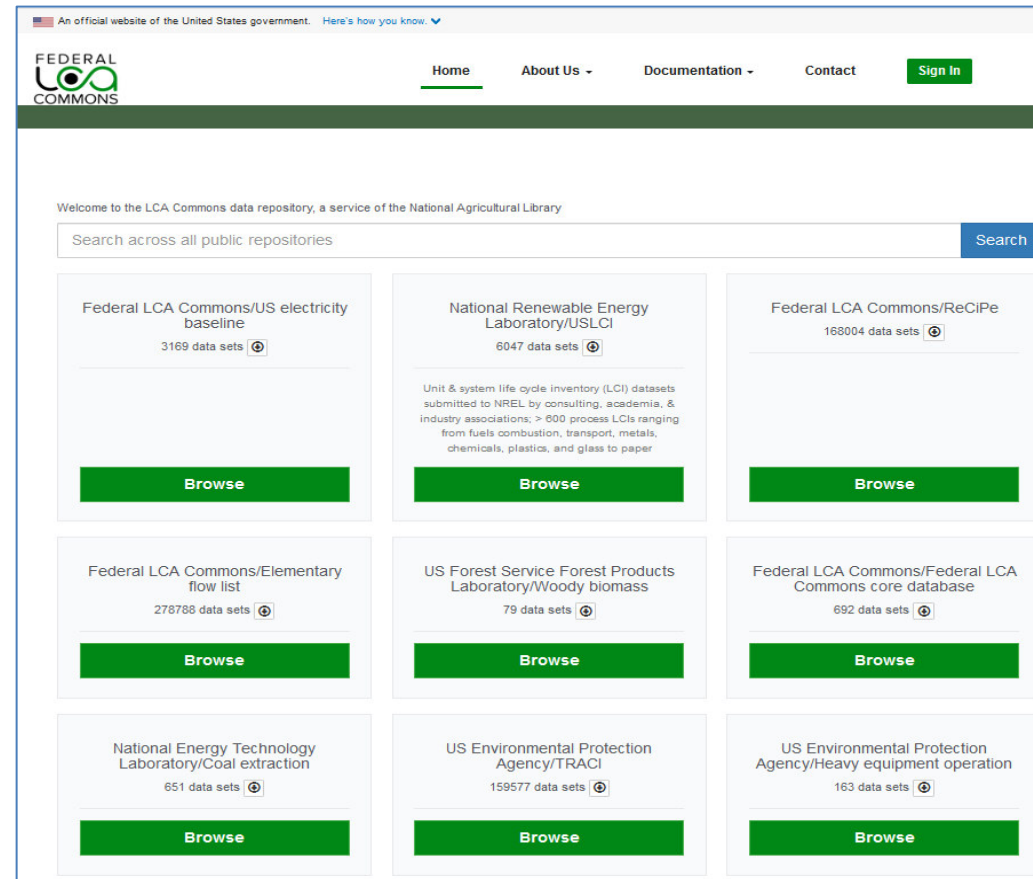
An official website of the United States government. Here's how you know.

FEDERAL LCA COMMONS

Home
About Us
Documentation
Contact
Sign In

Welcome to the LCA Commons data repository, a service of the National Agricultural Library

Search across all public repositories
Search

Federal LCA Commons/US electricity baseline
3169 data sets
Browse

National Renewable Energy Laboratory/USLCI
6047 data sets
Unit & system life cycle inventory (LCI) datasets submitted to NREL by consulting, academia, & industry associations; > 600 process LCIs ranging from fuels combustion, transport, metals, chemicals, plastics, and glass to paper
Browse

Federal LCA Commons/ReCiPe
168004 data sets
Browse

Federal LCA Commons/Elementary flow list
278788 data sets
Browse

US Forest Service Forest Products Laboratory/Woody biomass
79 data sets
Browse

Federal LCA Commons/Federal LCA Commons core database
692 data sets
Browse

National Energy Technology Laboratory/Coal extraction
651 data sets
Browse

US Environmental Protection Agency/TRACI
159577 data sets
Browse

US Environmental Protection Agency/Heavy equipment operation
163 data sets
Browse